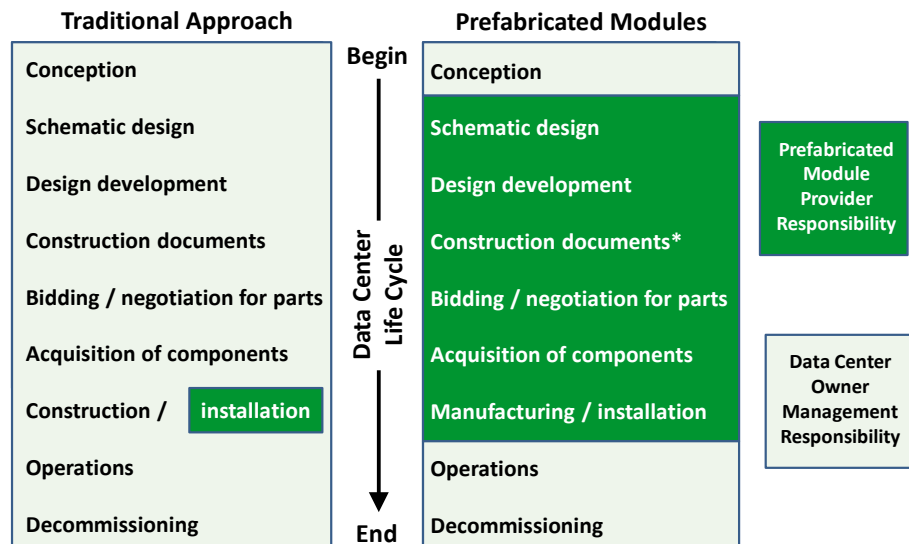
Traditional Approach

Conception

Schematic design

Design development

Construction documents

Bidding / negotiation for parts

Acquisition of components

Construction / installation

Operations

Decommissioning

Begin

Data Center Life Cycle

End

Prefabricated Modules

Conception

Schematic design

Design development

Construction documents*

Bidding / negotiation for parts

Acquisition of components

Manufacturing / installation

Operations

Decommissioning

Prefabricated Module Provider Responsibility

Data Center Owner Management Responsibility